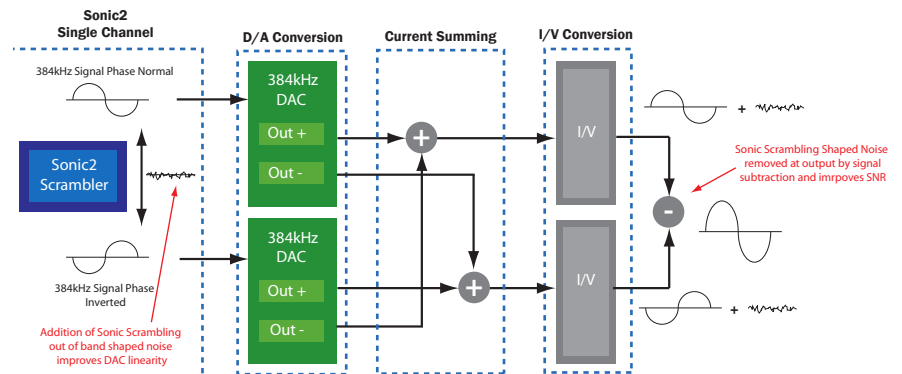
Sonic2
Single Channel

D/A Conversion

Current Summing

I/V Conversion

384kHz Signal Phase Normal

384kHz
DAC

Out +

Out -

Sonic2
Scrambler

+

I/V

+

Sonic Scrambling Shaped Noise removed at output by signal subtraction and imrpoves SNR

-

384kHz
DAC

Out +

Out -

384kHz Signal Phase Inverted

+

I/V

+

Addition of Sonic Scrambling out of band shaped noise improves DAC linearity